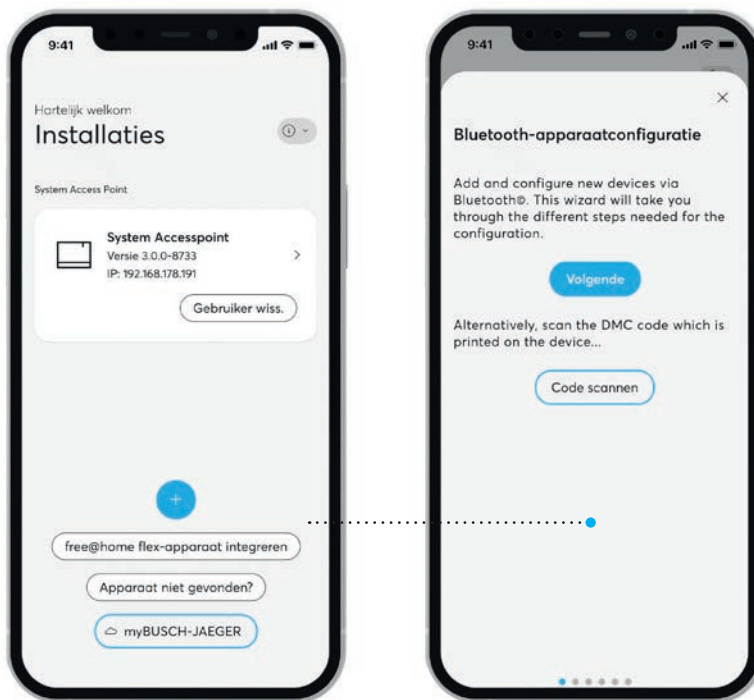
9:41

Hartelijk welkom

Installaties

System Access Point

System Accesspoint
Versie 3.0.0-8733
IP: 192.168.178.191

Gebruiker wiss.

+

free@home flex-apparaat integreren

Apparaat niet gevonden?

myBUSCH-JAEGER

9:41

×

Bluetooth-apparaatconfiguratie

Add and configure new devices via Bluetooth®. This wizard will take you through the different steps needed for the configuration.

Volgende

Alternatively, scan the DMC code which is printed on the device...

Code scannen